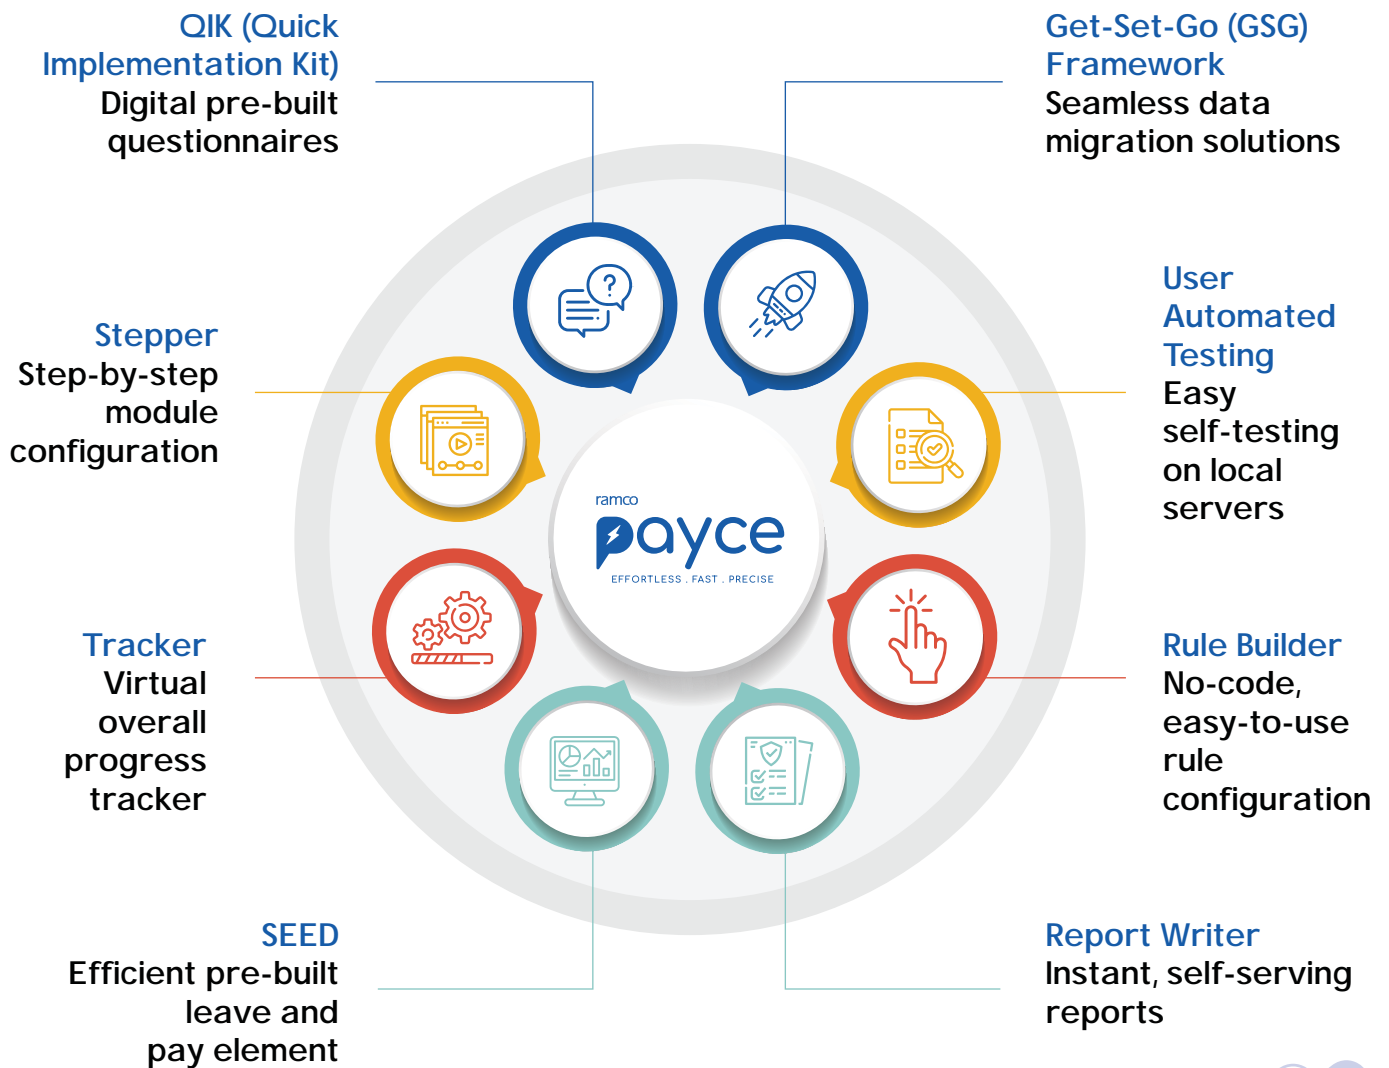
QIK (Quick Implementation Kit)
Digital pre-built questionnaires

Get-Set-Go (GSG) Framework
Seamless data migration solutions

Stepper
Step-by-step module configuration

User Automated Testing
Easy self-testing on local servers

ramco
payce
EFFORTLESS . FAST . PRECISE

Tracker
Virtual overall progress tracker

Rule Builder
No-code, easy-to-use rule configuration

SEED
Efficient pre-built leave and pay element

Report Writer
Instant, self-serving reports